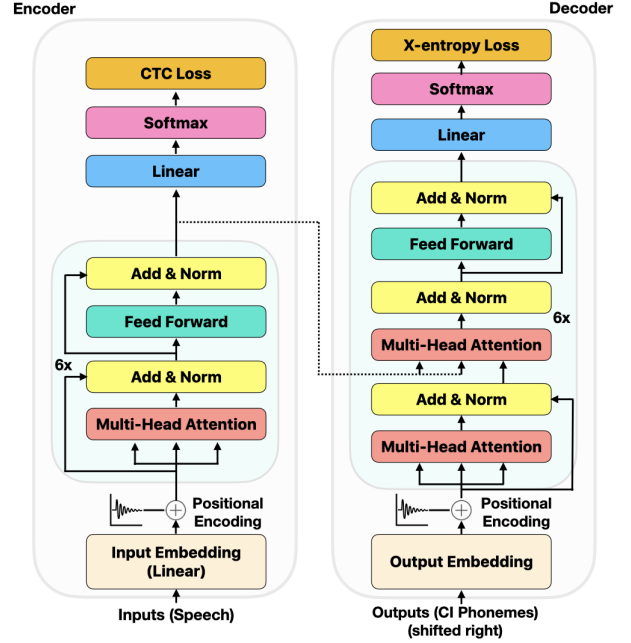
Encoder

CTC Loss

Softmax

Linear

Add & Norm

Feed Forward

6x

Add & Norm

Multi-Head Attention

Positional Encoding

Input Embedding (Linear)

Inputs (Speech)

Decoder

X-entropy Loss

Softmax

Linear

Add & Norm

Feed Forward

Add & Norm

6x

Multi-Head Attention

Add & Norm

Multi-Head Attention

Positional Encoding

Output Embedding

Outputs (CI Phonemes) (shifted right)